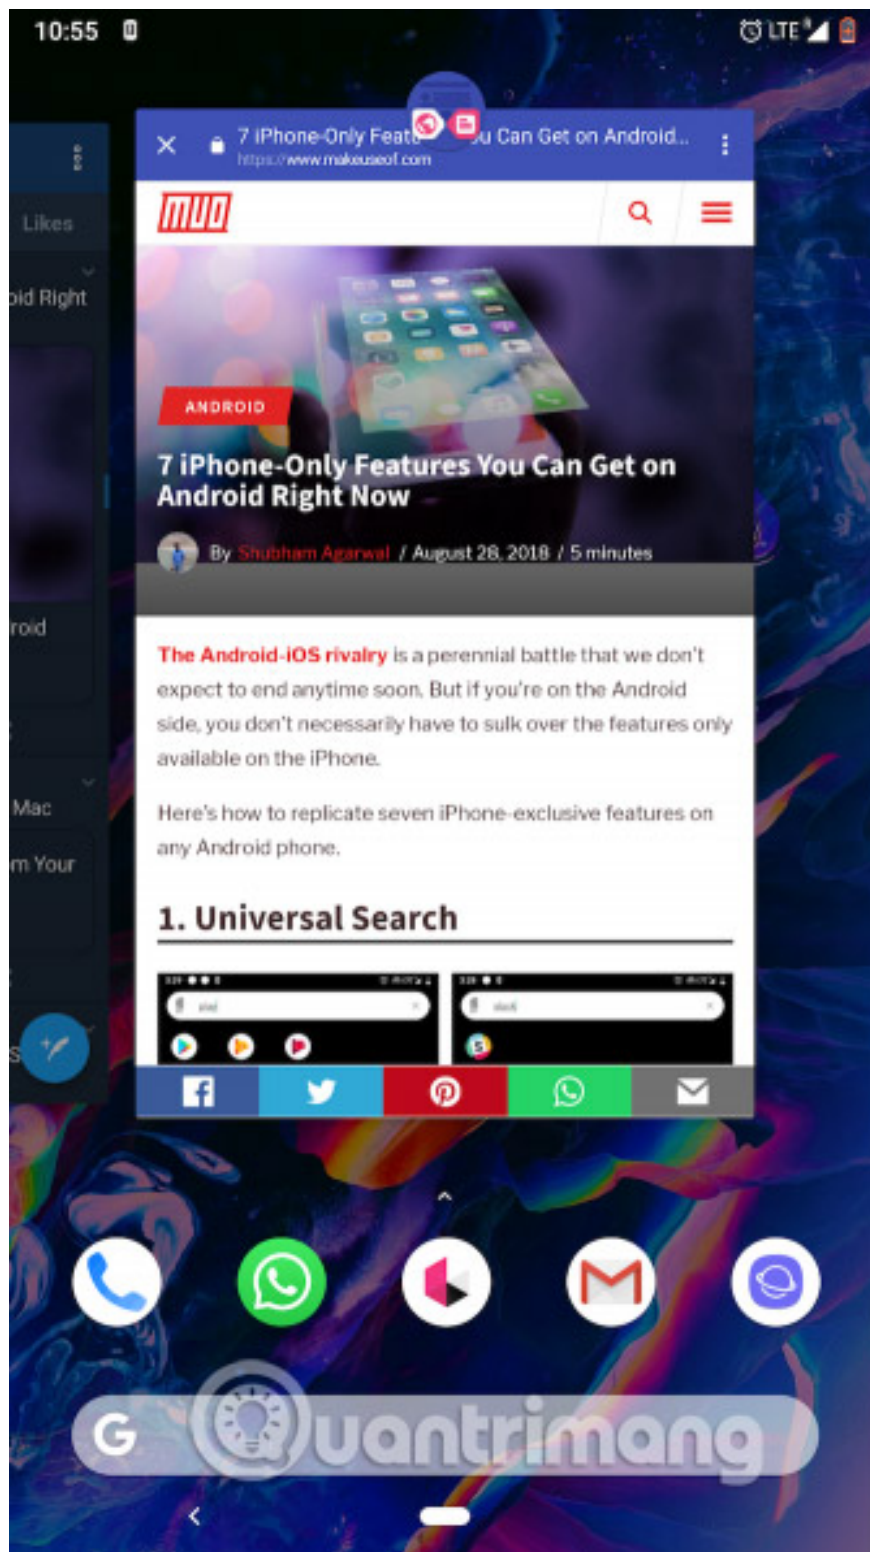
10:55

LTE

Likes

oid Right

roid

Mac

m Your

7 iPhone-Only Feat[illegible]u Can Get on Android...
https://www.makeuseof.com

MUO

ANDROID

7 iPhone-Only Features You Can Get on Android Right Now

By Shubham Agarwal / August 28, 2018 / 5 minutes

The Android-iOS rivalry is a perennial battle that we don't expect to end anytime soon. But if you're on the Android side, you don't necessarily have to sulk over the features only available on the iPhone.

Here's how to replicate seven iPhone-exclusive features on any Android phone.

1. Universal Search

G

Quantrimang